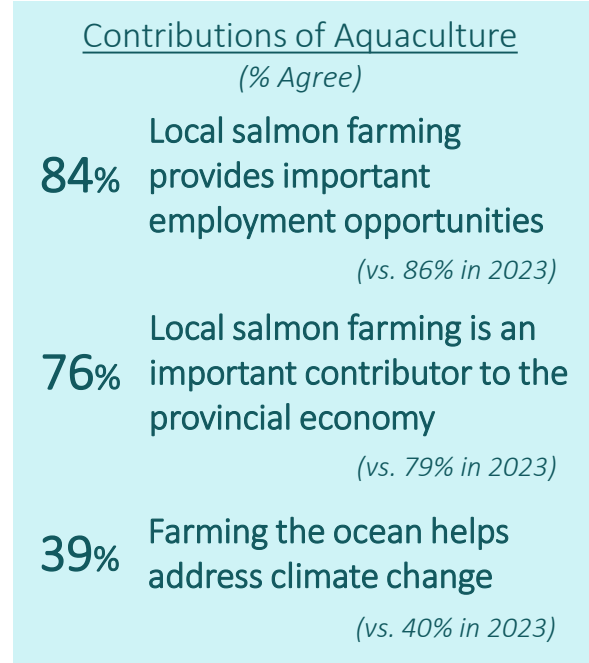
Contributions of Aquaculture
(% Agree)

84% Local salmon farming provides important employment opportunities
(vs. 86% in 2023)

76% Local salmon farming is an important contributor to the provincial economy
(vs. 79% in 2023)

39% Farming the ocean helps address climate change
(vs. 40% in 2023)